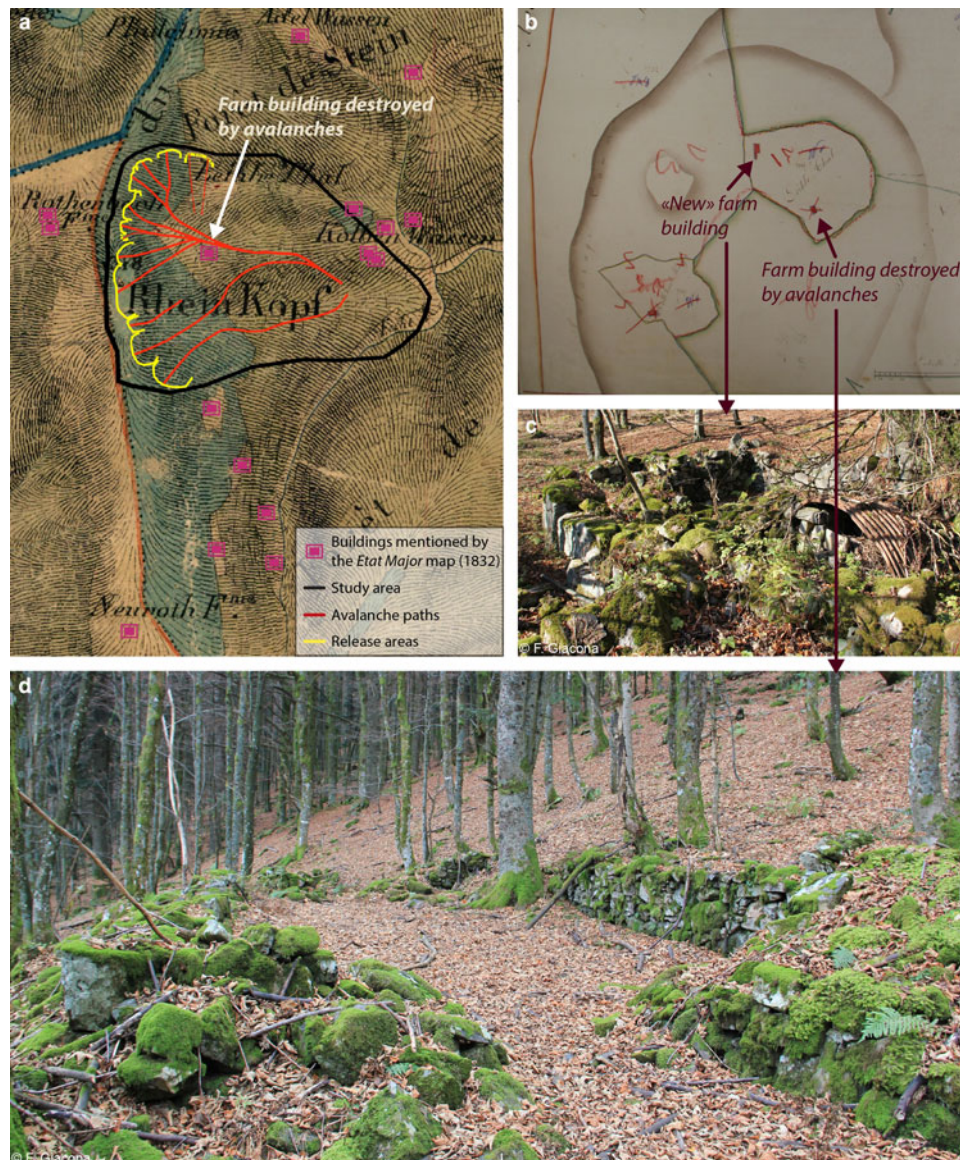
a

Phillipines
Adelwasser
Forêt de Stein
Farm building destroyed by avalanches
Rothenbach
Kessel Thal
Kolben Wasen
Rhein Kopf
Neuroth F$^{\text{me}}$

Buildings mentioned by the Etat Major map (1832)
Study area
Avalanche paths
Release areas

b

«New» farm building
Farm building destroyed by avalanches

c

© F. Giacona

d

© F. Giacona